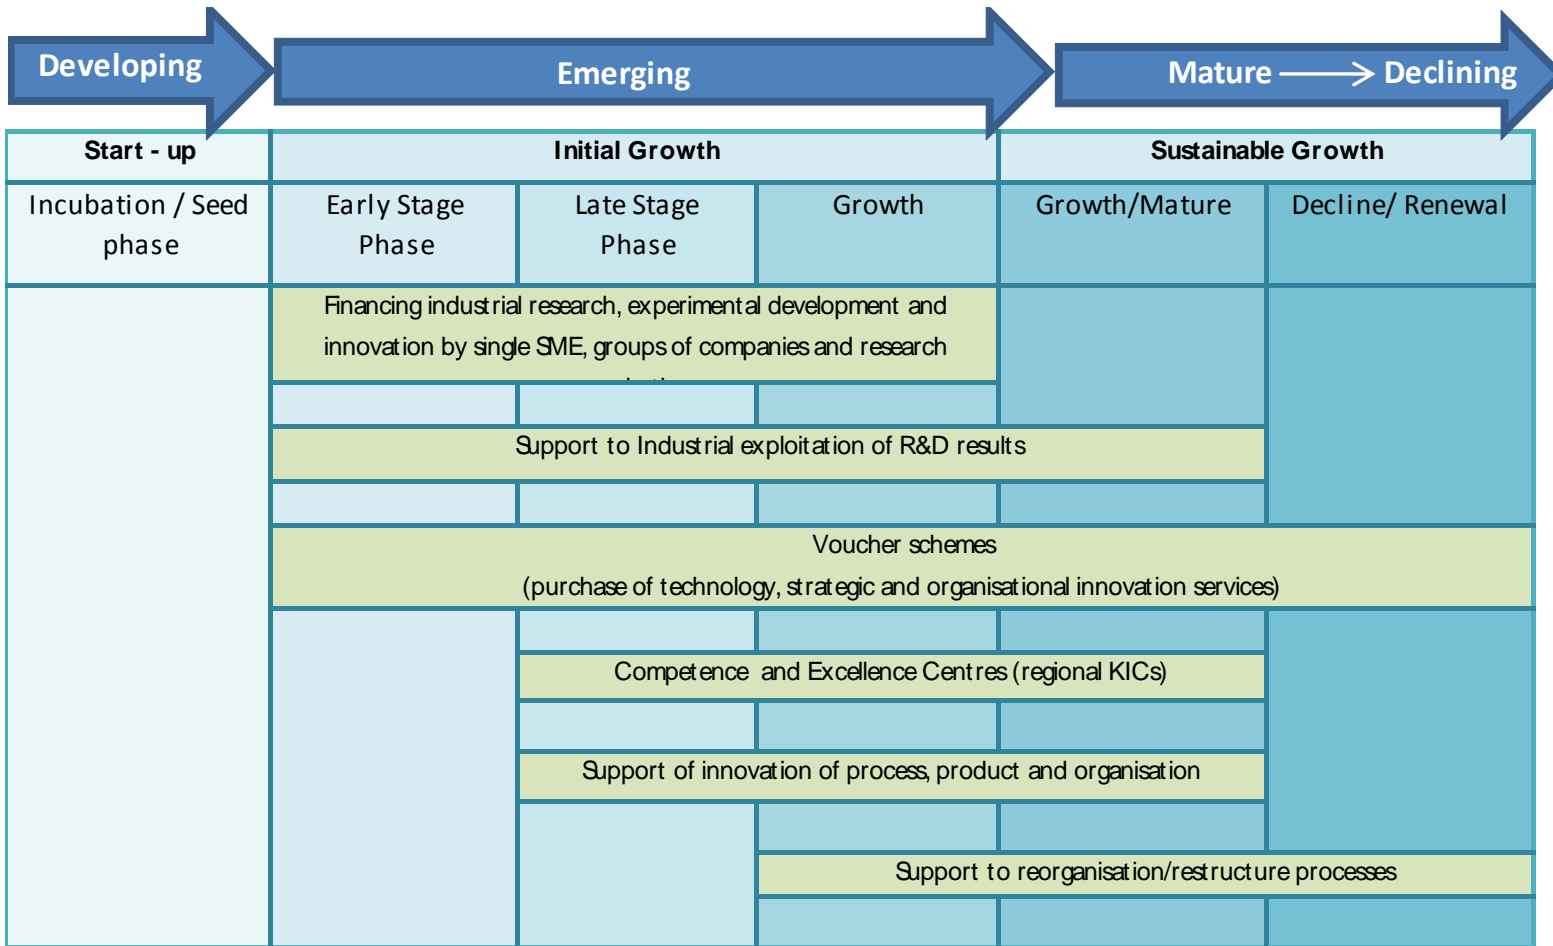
Developing

Emerging

Mature ⟶ Declining

| Start - up | Initial Growth | | | Sustainable Growth | |
|---|---|---|---|---|---|
| Incubation / Seed phase | Early Stage Phase | Late Stage Phase | Growth | Growth/Mature | Decline/ Renewal |

Financing industrial research, experimental development and innovation by single SME, groups of companies and research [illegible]

Support to Industrial exploitation of R&D results

Voucher schemes
(purchase of technology, strategic and organisational innovation services)

Competence and Excellence Centres (regional KICs)

Support of innovation of process, product and organisation

Support to reorganisation/restructure processes